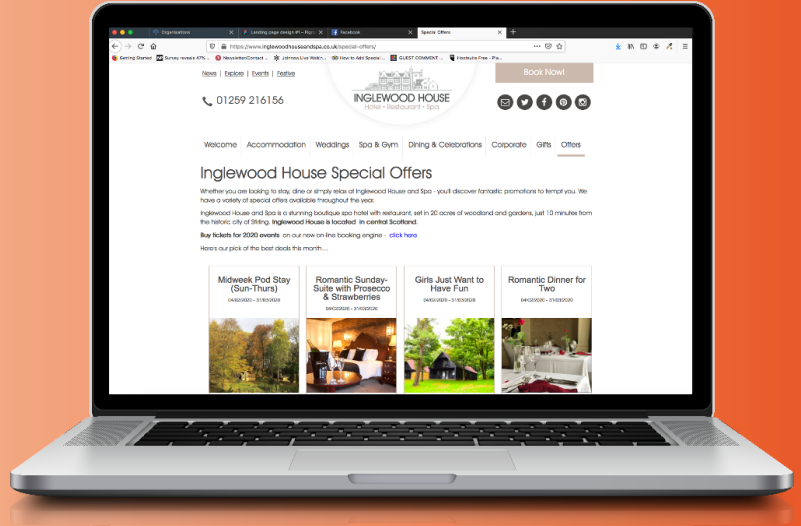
Organisations | Landing page design #1 – Figm | Facebook | Special Offers

https://www.inglewoodhouseandspa.co.uk/special-offers/

Getting Started | Survey reveals 47% ... | NewsletterContact ... | Join.me Live Webin... | How to Add Special ... | GUEST COMMENT ... | Hootsuite Free - Pla...

News | Explore | Events | Festive

Book Now!

01259 216156

INGLEWOOD HOUSE
Hotel • Restaurant • Spa

Welcome | Accommodation | Weddings | Spa & Gym | Dining & Celebrations | Corporate | Gifts | Offers

Inglewood House Special Offers

Whether you are looking to stay, dine or simply relax at Inglewood House and Spa - you'll discover fantastic promotions to tempt you. We have a variety of special offers available throughout the year.

Inglewood House and Spa is a stunning boutique spa hotel with restaurant, set in 20 acres of woodland and gardens, just 10 minutes from the historic city of Stirling. Inglewood House is located in central Scotland.

Buy tickets for 2020 events on our new on-line booking engine - click here

Here's our pick of the best deals this month....

Midweek Pod Stay (Sun-Thurs)
04/02/2020 - 31/03/2020

Romantic Sunday-Suite with Prosecco & Strawberries
04/02/2020 - 31/03/2020

Girls Just Want to Have Fun
04/02/2020 - 31/03/2020

Romantic Dinner for Two
04/02/2020 - 31/03/2020